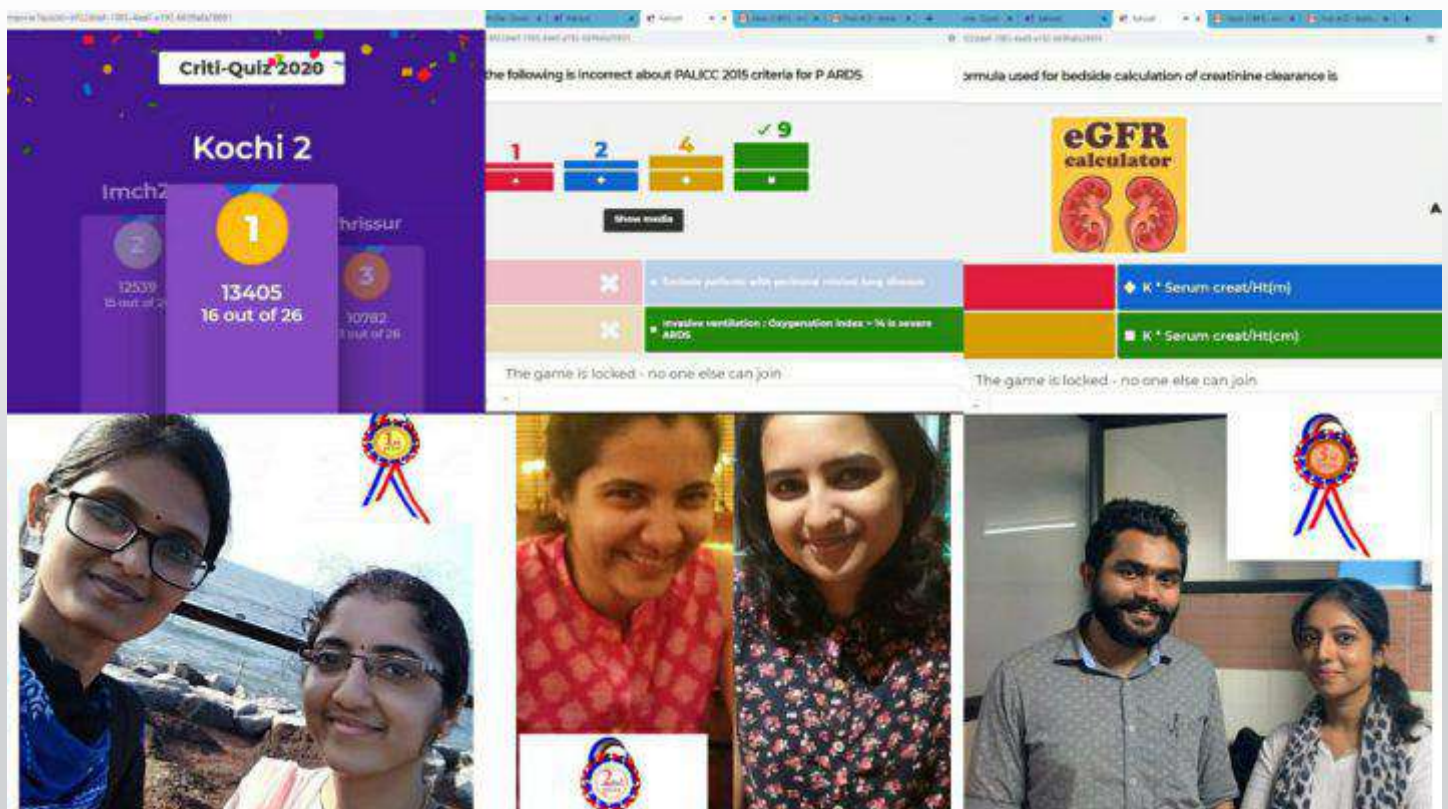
Criti-Quiz 2020

Kochi 2

Imch2

2
12539
15 out of 2

1
13405
16 out of 26

hrissur
3
10782
out of 26

the following is incorrect about PALICC 2015 criteria for P ARDS

1
2
4
✓ 9

Show media

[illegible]

Invasive ventilation : Oxygenation index > 16 is severe ARDS

The game is locked - no one else can join

ormula used for bedside calculation of creatinine clearance is

eGFR
calculator

K * Serum creat/Ht(m)

K * Serum creat/Ht(cm)

The game is locked - no one else can join

1st

2nd

3rd